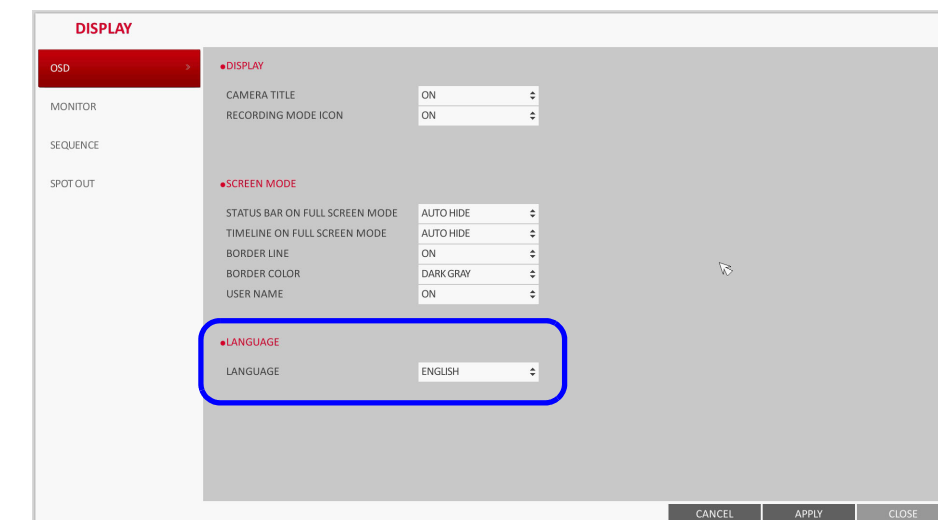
DISPLAY

OSD
MONITOR
SEQUENCE
SPOT OUT

●DISPLAY

| CAMERA TITLE | ON |
|---|---|
| RECORDING MODE ICON | ON |

●SCREEN MODE

| STATUS BAR ON FULL SCREEN MODE | AUTO HIDE |
|---|---|
| TIMELINE ON FULL SCREEN MODE | AUTO HIDE |
| BORDER LINE | ON |
| BORDER COLOR | DARK GRAY |
| USER NAME | ON |

●LANGUAGE

| LANGUAGE | ENGLISH |
|---|---|

CANCEL APPLY CLOSE